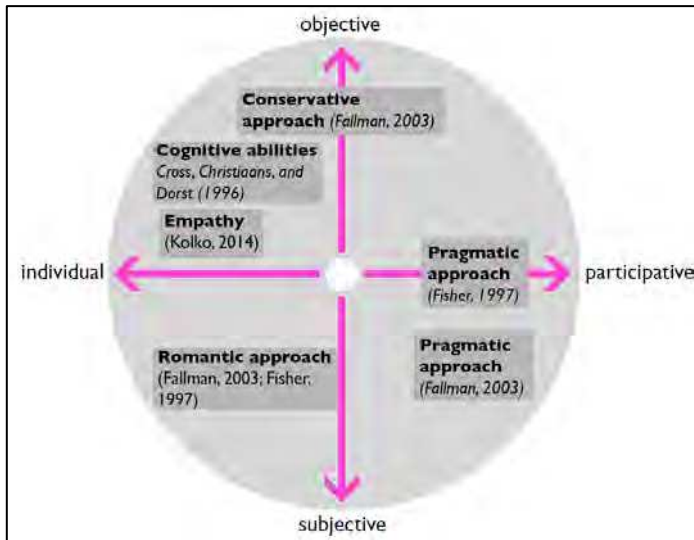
objective

Conservative approach (Fallman, 2003)

Cognitive abilities
Cross, Christiaans, and Dorst (1996)

Empathy
(Kolko, 2014)

individual

Pragmatic approach
(Fisher, 1997)

participative

Romantic approach
(Fallman, 2003; Fisher, 1997)

Pragmatic approach
(Fallman, 2003)

subjective